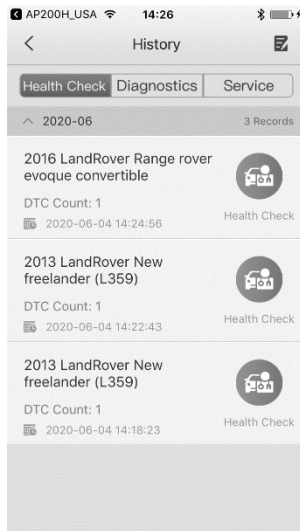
AP200H_USA 14:26

History

Health Check | Diagnostics | Service

2020-06 3 Records

2016 LandRover Range rover evoque convertible
DTC Count: 1
2020-06-04 14:24:56
Health Check

2013 LandRover New freelander (L359)
DTC Count: 1
2020-06-04 14:22:43
Health Check

2013 LandRover New freelander (L359)
DTC Count: 1
2020-06-04 14:18:23
Health Check